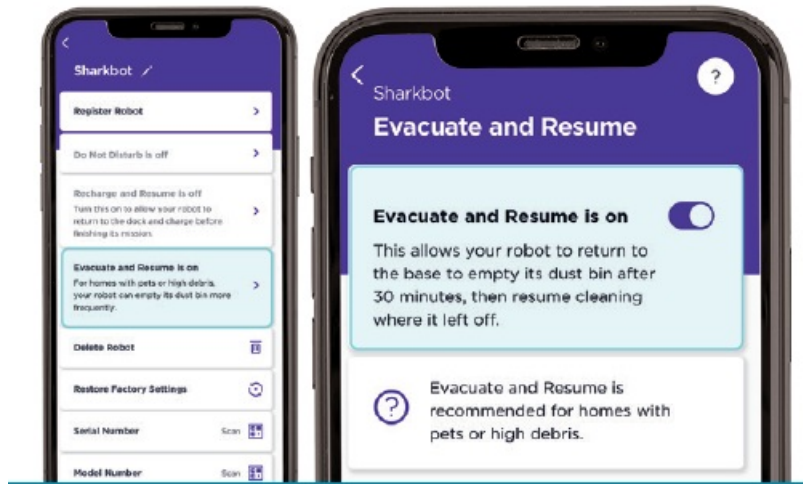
Sharkbot

Register Robot

Do Not Disturb is off

Recharge and Resume is off
Turn this on to allow your robot to return to the dock and charge before finishing its mission.

Evacuate and Resume is on
For homes with pets or high debris, your robot can empty its dust bin more frequently.

Delete Robot

Restore Factory Settings

Serial Number Scan

Model Number Scan

Sharkbot

Evacuate and Resume

?

Evacuate and Resume is on

This allows your robot to return to the base to empty its dust bin after 30 minutes, then resume cleaning where it left off.

Evacuate and Resume is recommended for homes with pets or high debris.